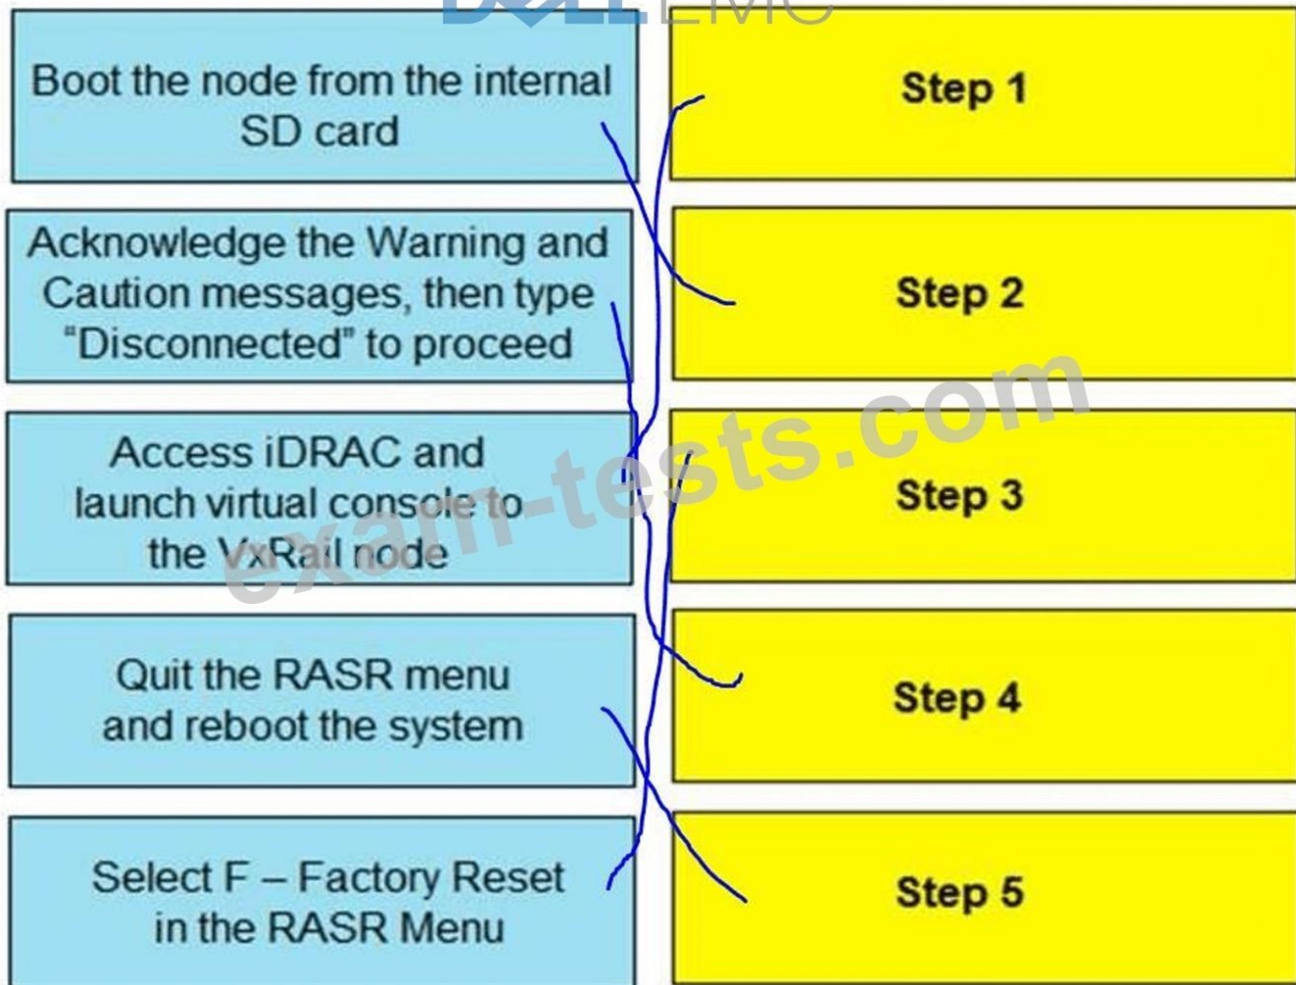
DELL EMC

Boot the node from the internal SD card

Step 1

Acknowledge the Warning and Caution messages, then type "Disconnected" to proceed

Step 2

Access iDRAC and launch virtual console to the VxRail node

Step 3

Quit the RASR menu and reboot the system

Step 4

Select F – Factory Reset in the RASR Menu

Step 5

exam-tests.com